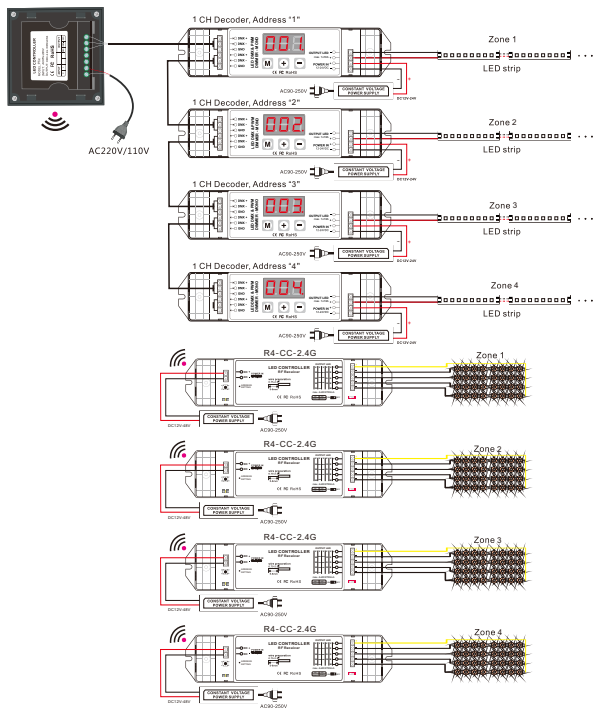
1 CH Decoder, Address "1"

001

M + −

Zone 1

LED strip

CONSTANT VOLTAGE POWER SUPPLY

AC90-250V

DC12V-24V

AC220V/110V

1 CH Decoder, Address "2"

002

M + −

Zone 2

LED strip

CONSTANT VOLTAGE POWER SUPPLY

AC90-250V

DC12V-24V

1 CH Decoder, Address "3"

003

M + −

Zone 3

LED strip

CONSTANT VOLTAGE POWER SUPPLY

AC90-250V

DC12V-24V

1 CH Decoder, Address "4"

004

M + −

Zone 4

LED strip

CONSTANT VOLTAGE POWER SUPPLY

AC90-250V

DC12V-24V

R4-CC-2.4G

LED CONTROLLER RF Receiver

Zone 1

CONSTANT VOLTAGE POWER SUPPLY

DC12V-48V

AC90-250V

R4-CC-2.4G

LED CONTROLLER RF Receiver

Zone 2

CONSTANT VOLTAGE POWER SUPPLY

DC12V-48V

AC90-250V

R4-CC-2.4G

LED CONTROLLER RF Receiver

Zone 3

CONSTANT VOLTAGE POWER SUPPLY

DC12V-48V

AC90-250V

R4-CC-2.4G

LED CONTROLLER RF Receiver

Zone 4

CONSTANT VOLTAGE POWER SUPPLY

DC12V-48V

AC90-250V